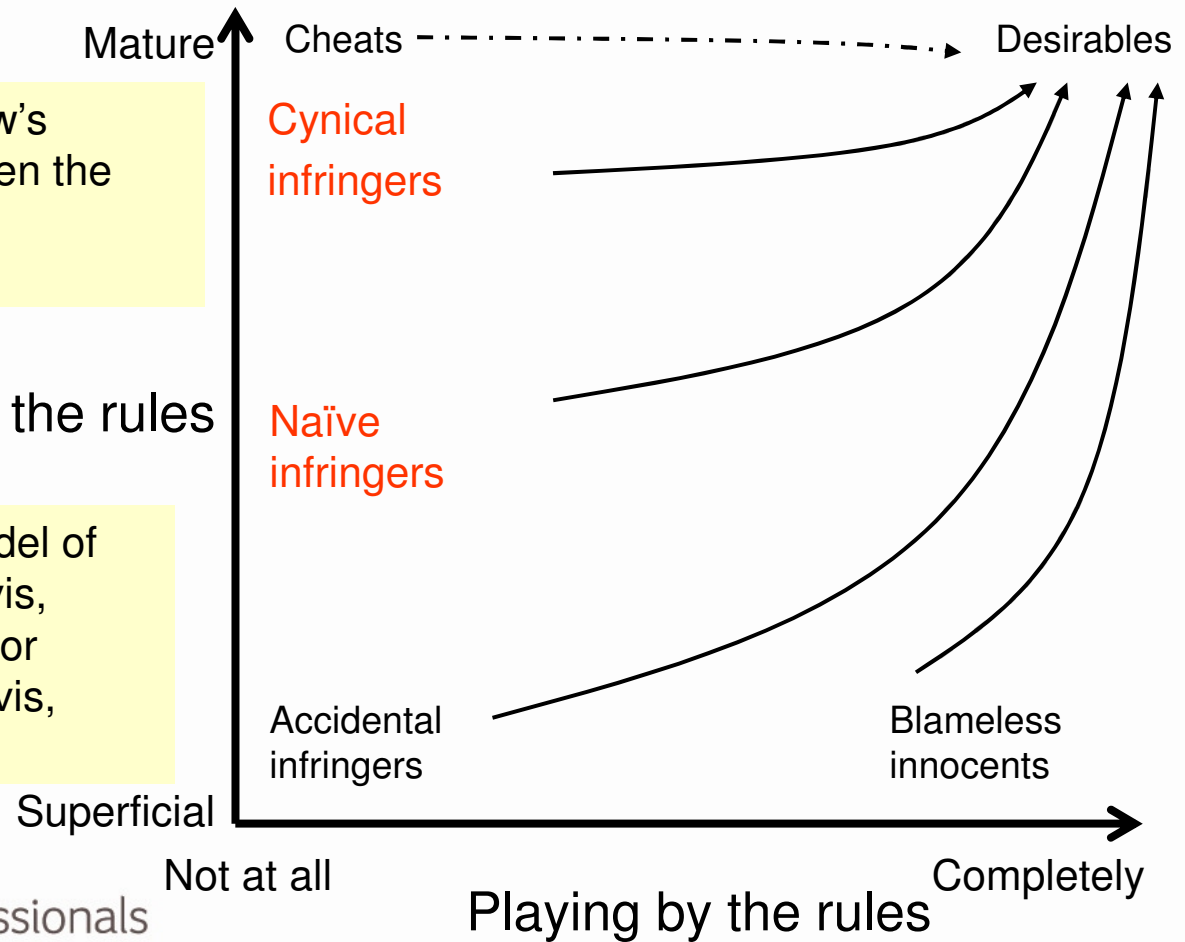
w's
en the

the rules

del of
vis,
or
vis,

Mature
Superficial
Cheats
Desirables
Cynical infringers
Naïve infringers
Accidental infringers
Blameless innocents
Not at all
Completely
Playing by the rules

ssionals